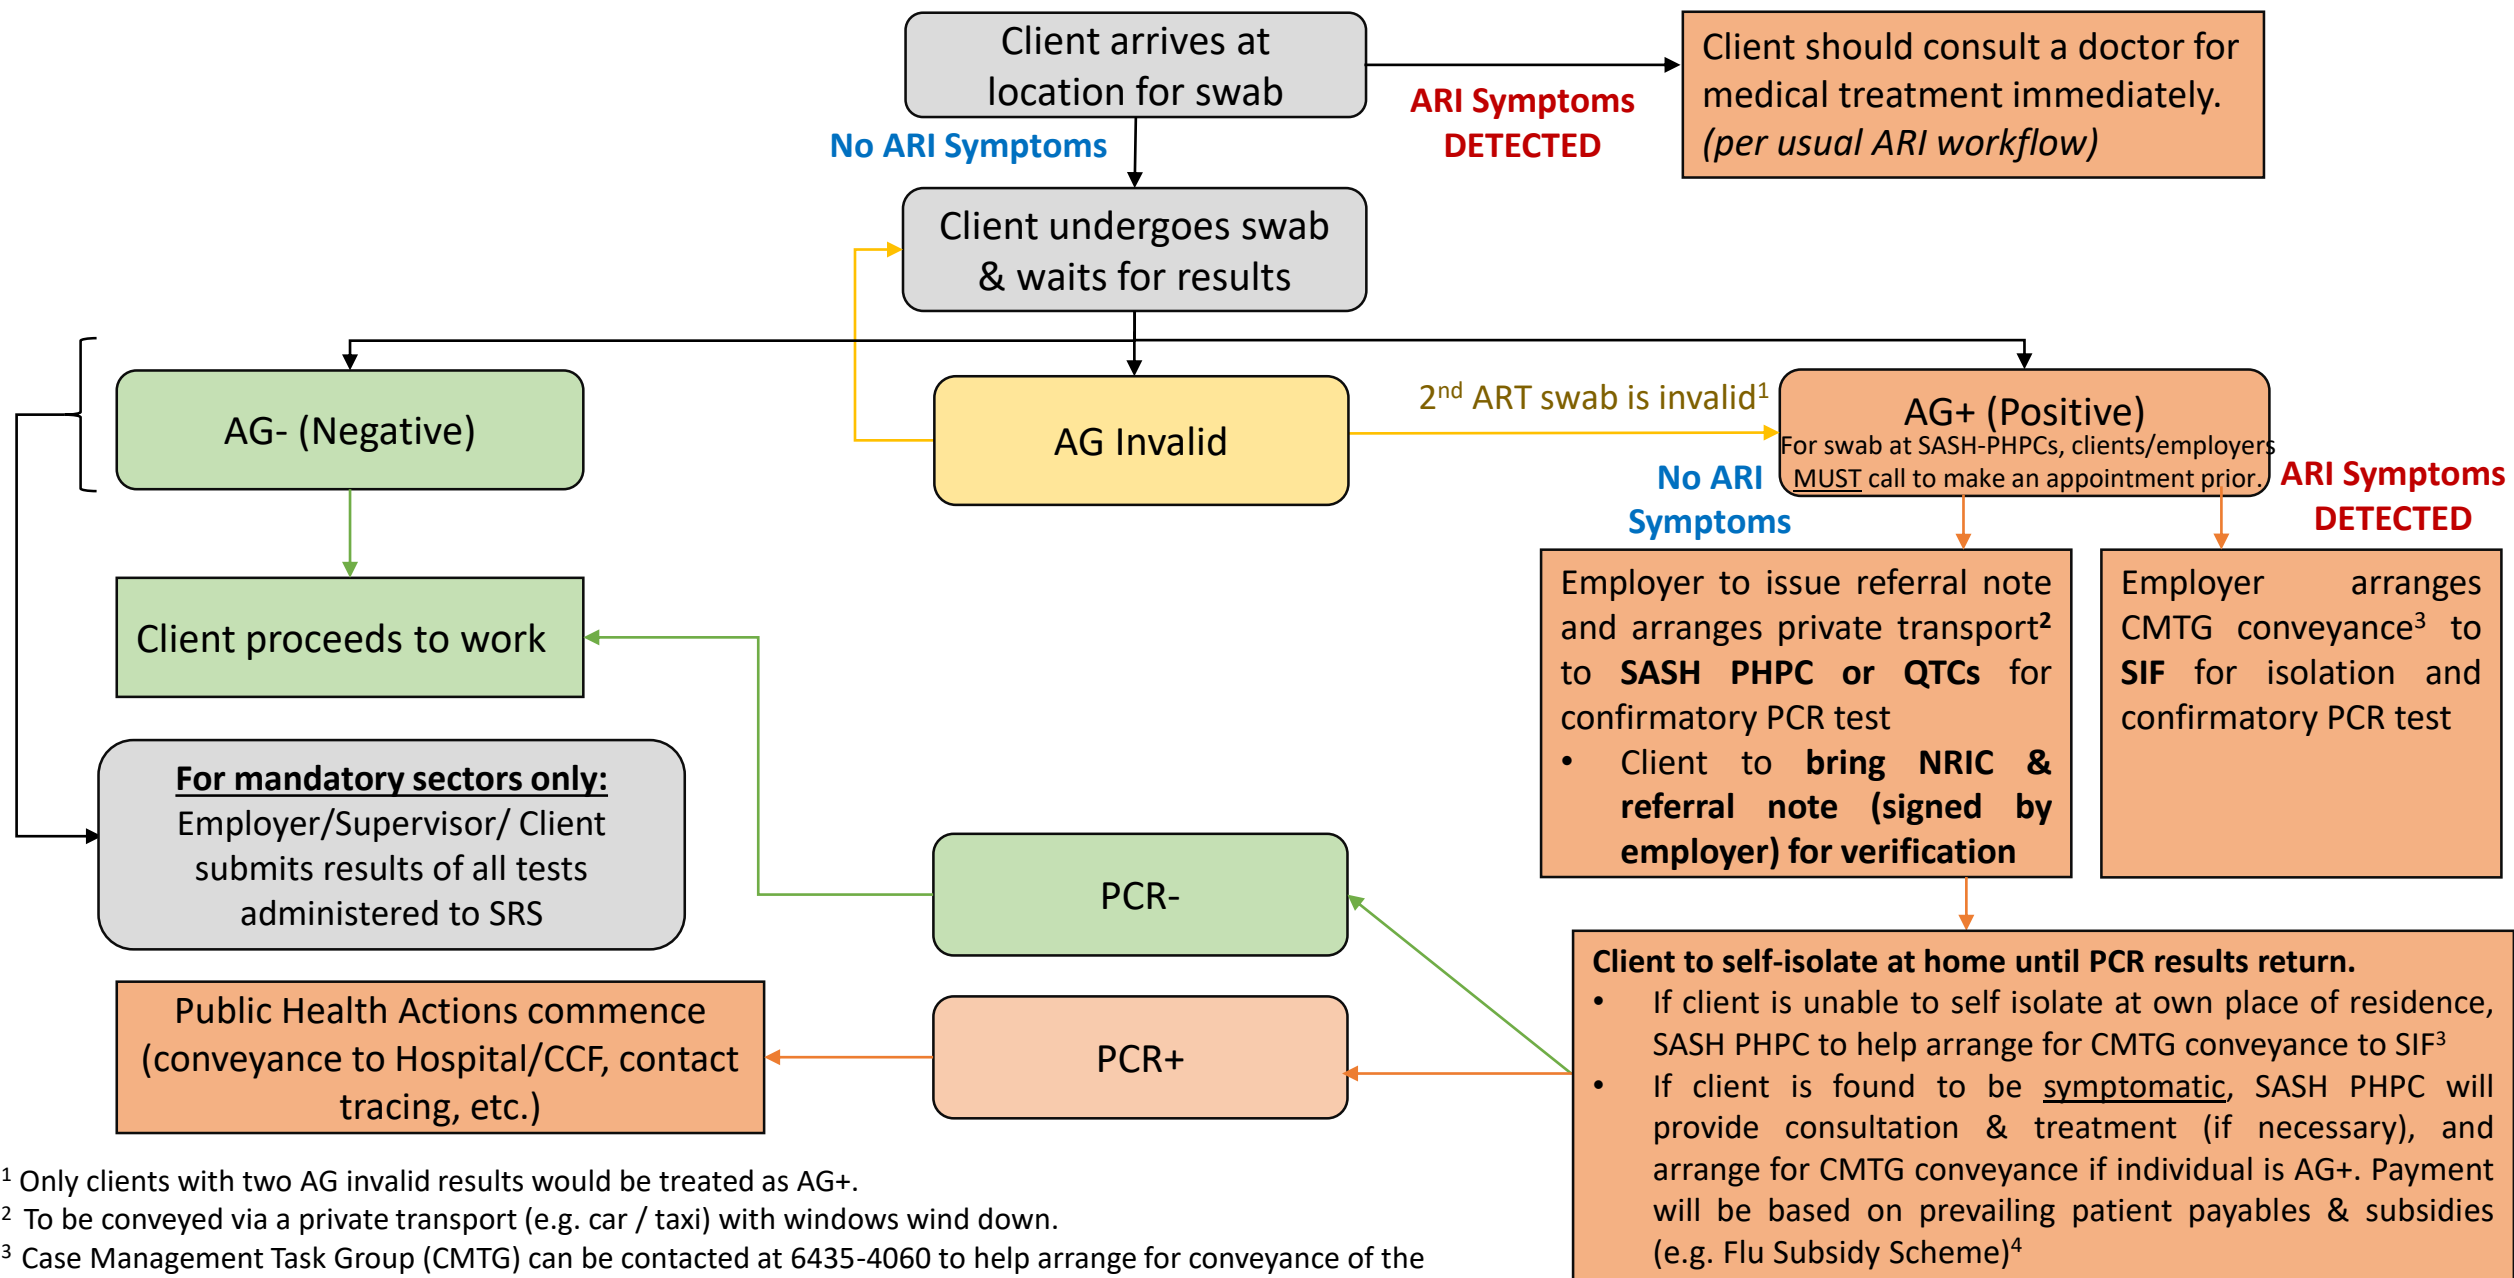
Client arrives at location for swab

ARI Symptoms DETECTED

Client should consult a doctor for medical treatment immediately. *(per usual ARI workflow)*

No ARI Symptoms

Client undergoes swab & waits for results

AG- (Negative)

AG Invalid

2$^{nd}$ ART swab is invalid$^1$

AG+ (Positive)
For swab at SASH-PHPCs, clients/employers MUST call to make an appointment prior.

No ARI Symptoms

ARI Symptoms DETECTED

Client proceeds to work

Employer to issue referral note and arranges private transport$^2$ to **SASH PHPC or QTCs** for confirmatory PCR test
• Client to **bring NRIC & referral note (signed by employer) for verification**

Employer arranges CMTG conveyance$^3$ to **SIF** for isolation and confirmatory PCR test

**For mandatory sectors only:**
Employer/Supervisor/ Client submits results of all tests administered to SRS

PCR-

PCR+

Public Health Actions commence (conveyance to Hospital/CCF, contact tracing, etc.)

**Client to self-isolate at home until PCR results return.**
• If client is unable to self isolate at own place of residence, SASH PHPC to help arrange for CMTG conveyance to SIF$^3$
• If client is found to be symptomatic, SASH PHPC will provide consultation & treatment (if necessary), and arrange for CMTG conveyance if individual is AG+. Payment will be based on prevailing patient payables & subsidies (e.g. Flu Subsidy Scheme)$^4$

$^1$ Only clients with two AG invalid results would be treated as AG+.
$^2$ To be conveyed via a private transport (e.g. car / taxi) with windows wind down.
$^3$ Case Management Task Group (CMTG) can be contacted at 6435-4060 to help arrange for conveyance of the